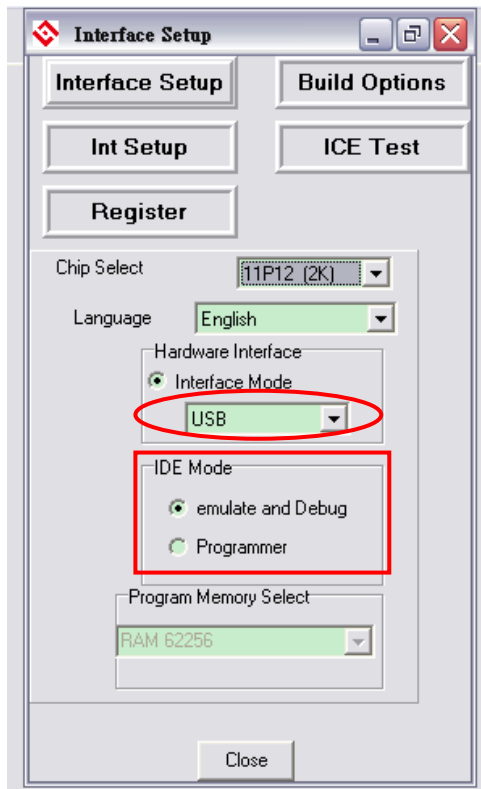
Interface Setup

Interface Setup

Build Options

Int Setup

ICE Test

Register

Chip Select 11P12 (2K)

Language English

Hardware Interface

Interface Mode

USB

IDE Mode

emulate and Debug

Programmer

Program Memory Select

RAM 62256

Close